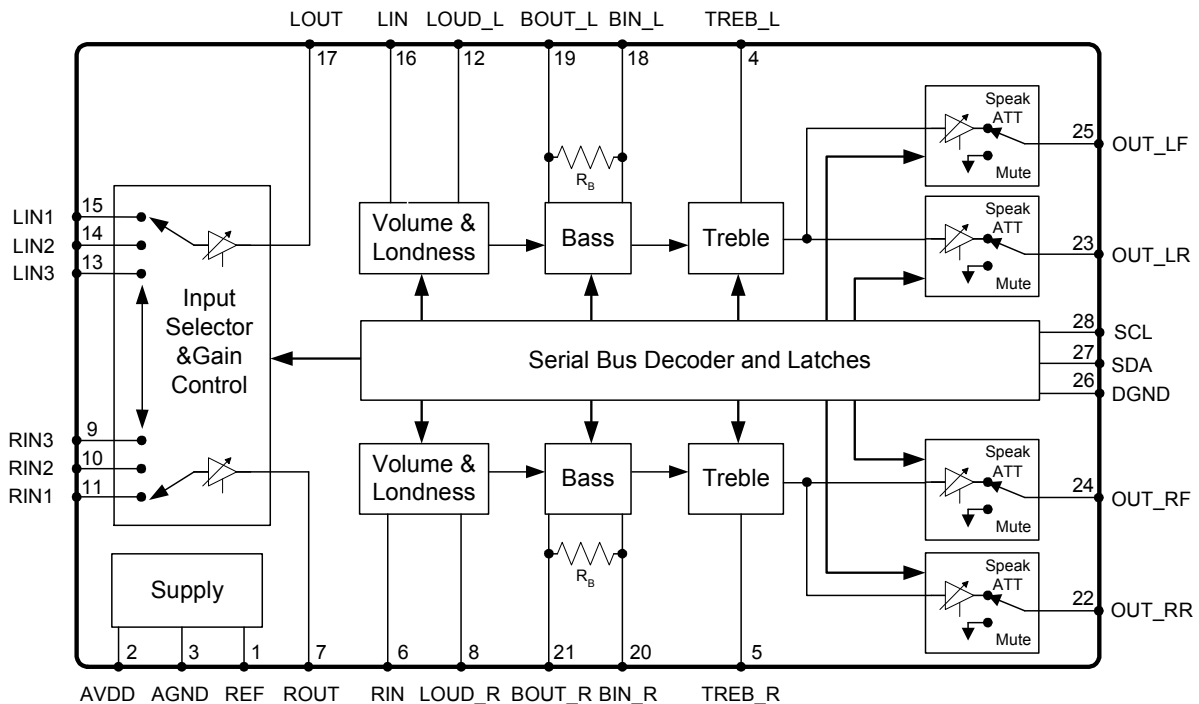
LOUT LIN LOUD_L BOUT_L BIN_L TREB_L

17 16 12 19 18 4

Speak ATT
Mute
25 OUT_LF

$R_B$

LIN1 15
LIN2 14
LIN3 13

Volume & Londness

Bass

Treble

Speak ATT
Mute
23 OUT_LR

Input Selector &Gain Control

Serial Bus Decoder and Latches

28 SCL
27 SDA
26 DGND

RIN3 9
RIN2 10
RIN1 11

Volume & Londness

Bass

Treble

Speak ATT
Mute
24 OUT_RF

$R_B$

Supply

Speak ATT
Mute
22 OUT_RR

2 3 1 7 6 8 21 20 5

AVDD AGND REF ROUT RIN LOUD_R BOUT_R BIN_R TREB_R